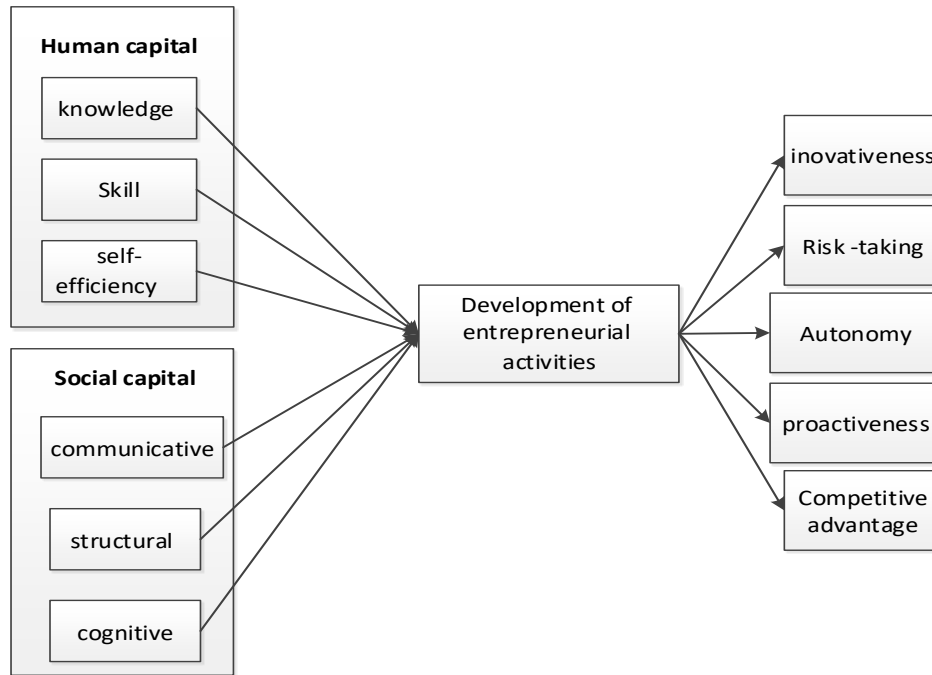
Human capital

knowledge

Skill

self-efficiency

Social capital

communicative

structural

cognitive

Development of entrepreneurial activities

inovativeness

Risk -taking

Autonomy

proactiveness

Competitive advantage